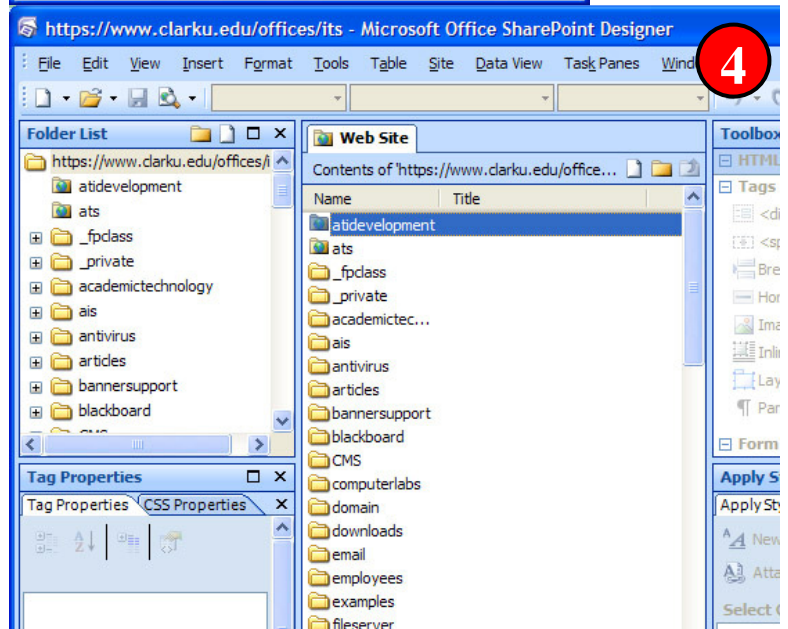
https://www.clarku.edu/offices/its - Microsoft Office SharePoint Designer

File Edit View Insert Format Tools Table Site Data View Task Panes Wind

4

Folder List

https://www.clarku.edu/offices/i

atidevelopment
ats
_fpclass
_private
academictechnology
ais
antivirus
articles
bannersupport
blackboard

Tag Properties

Tag Properties CSS Properties

Web Site

Contents of 'https://www.clarku.edu/office...

| Name | Title |
|---|---|
| atidevelopment | |
| ats | |
| _fpclass | |
| _private | |
| academictec... | |
| ais | |
| antivirus | |
| articles | |
| bannersupport | |
| blackboard | |
| CMS | |
| computerlabs | |
| domain | |
| downloads | |
| email | |
| employees | |
| examples | |
| fileserver | |

Toolbox

HTML

Tags

<di
<sp
Bre
Hor
Ima
Inli
Lay
Par

Form

Apply S

Apply Sty

New

Atta

Select C